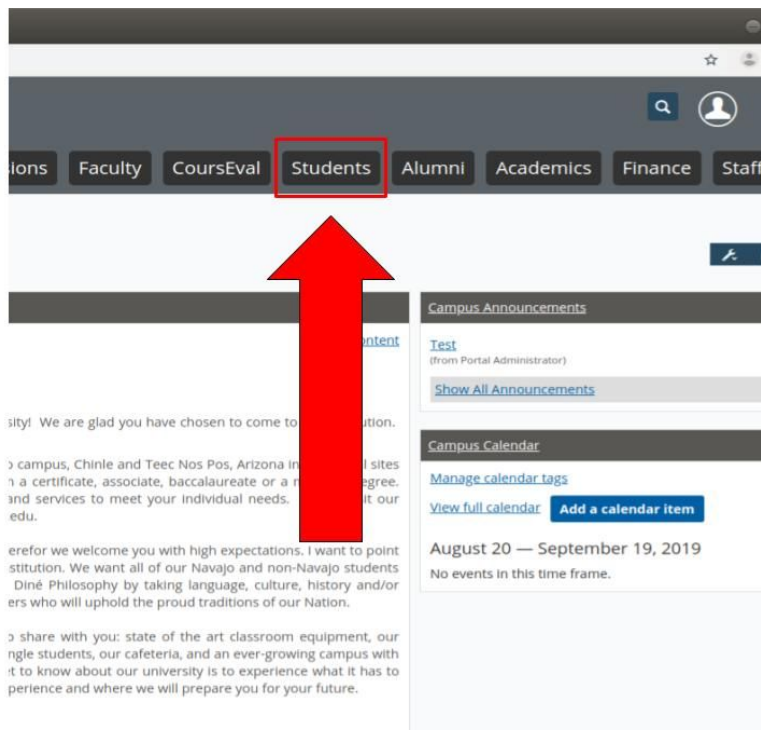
sions Faculty CoursEval Students Alumni Academics Finance Staf

ontent

sity! We are glad you have chosen to come to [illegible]ution.

campus, Chinle and Teec Nos Pos, Arizona in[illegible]l sites
a certificate, associate, baccalaureate or a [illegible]egree.
and services to meet your individual needs. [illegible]it our
edu.

erefor we welcome you with high expectations. I want to point
stitution. We want all of our Navajo and non-Navajo students
Diné Philosophy by taking language, culture, history and/or
ers who will uphold the proud traditions of our Nation.

share with you: state of the art classroom equipment, our
ngle students, our cafeteria, and an ever-growing campus with
t to know about our university is to experience what it has to
perience and where we will prepare you for your future.

Campus Announcements

Test
(from Portal Administrator)

Show All Announcements

Campus Calendar

Manage calendar tags

View full calendar

Add a calendar item

August 20 — September 19, 2019

No events in this time frame.